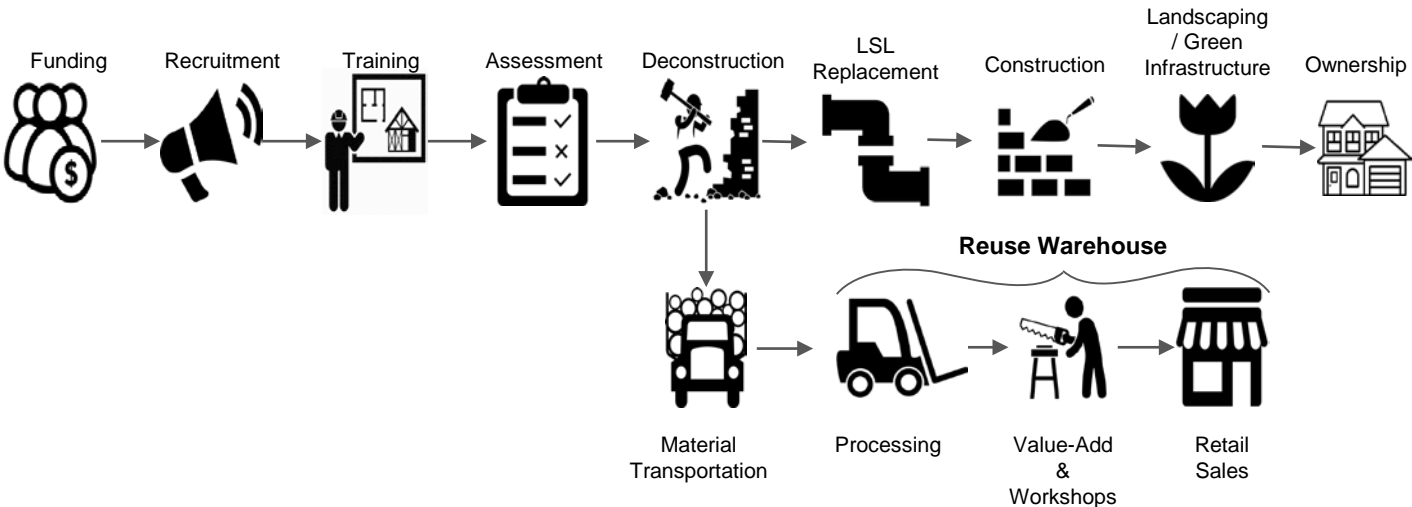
Funding

Recruitment

Training

Assessment

Deconstruction

LSL Replacement

Construction

Landscaping / Green Infrastructure

Ownership

Reuse Warehouse

Material Transportation

Processing

Value-Add & Workshops

Retail Sales